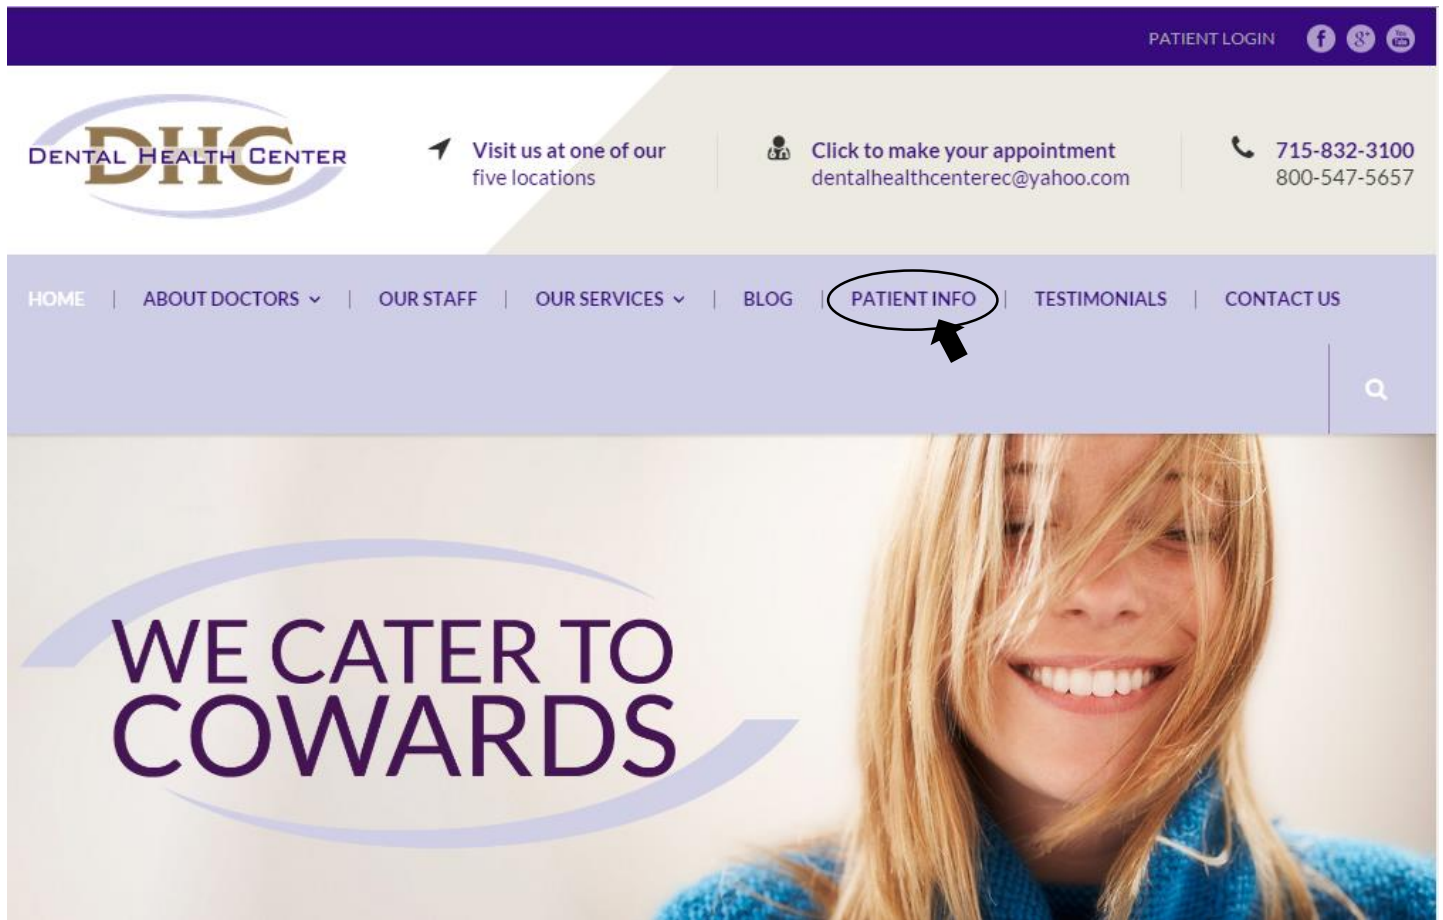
PATIENT LOGIN

DHC
DENTAL HEALTH CENTER

Visit us at one of our five locations

Click to make your appointment dentalhealthcenterec@yahoo.com

715-832-3100
800-547-5657

HOME | ABOUT DOCTORS | OUR STAFF | OUR SERVICES | BLOG | PATIENT INFO | TESTIMONIALS | CONTACT US

WE CATER TO COWARDS